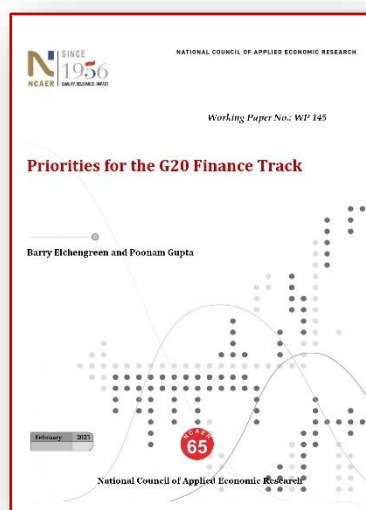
SINCE 1956
NCAER QUALITY . RELEVANCE . IMPACT

NATIONAL COUNCIL OF APPLIED ECONOMIC RESEARCH

Working Paper No.: WP 145

Priorities for the G20 Finance Track

Barry Eichengreen and Poonam Gupta

February 2023

NCAER 65

National Council of Applied Economic Research